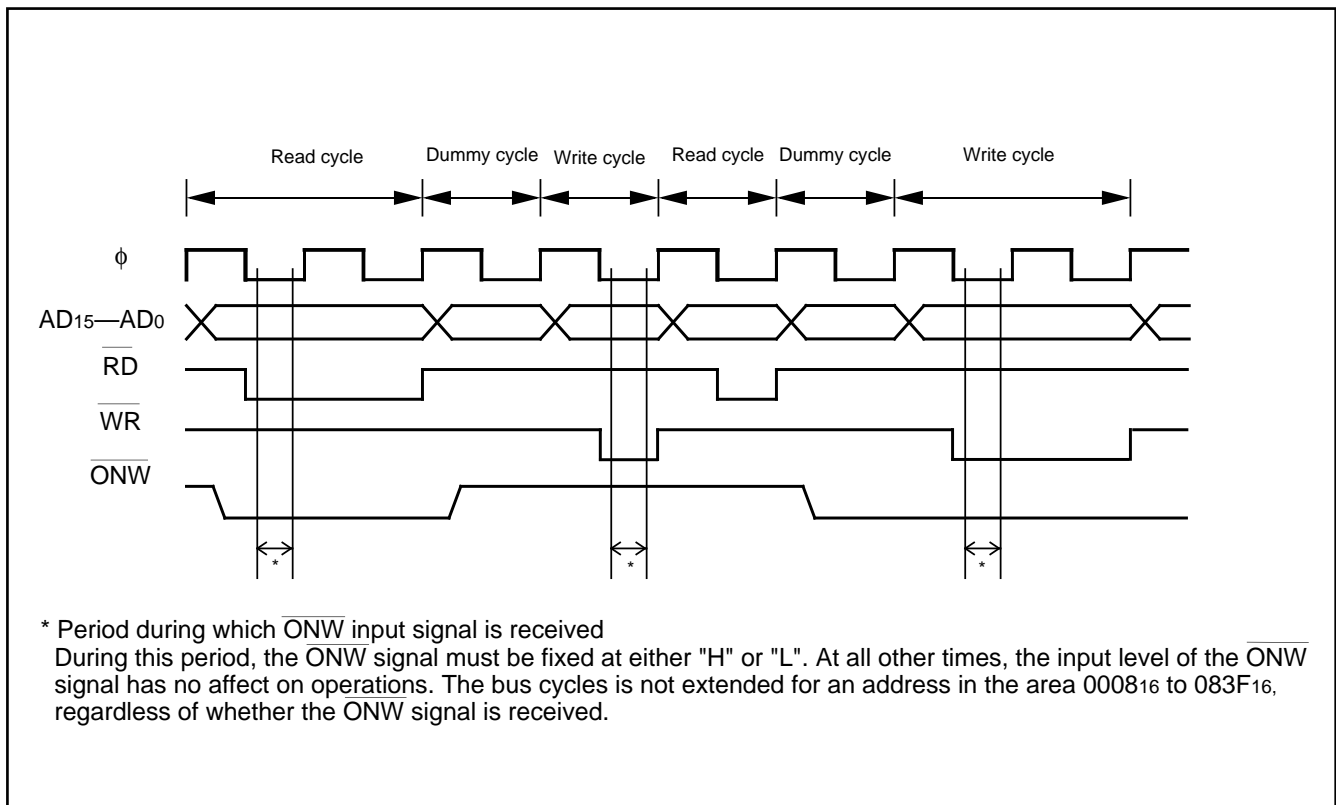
Read cycle Dummy cycle Write cycle Read cycle Dummy cycle Write cycle

$\phi$

$AD_{15}$—$AD_0$

$\overline{RD}$

$\overline{WR}$

$\overline{ONW}$

\*

\*

\*

\* Period during which $\overline{ONW}$ input signal is received
During this period, the $\overline{ONW}$ signal must be fixed at either "H" or "L". At all other times, the input level of the $\overline{ONW}$ signal has no affect on operations. The bus cycles is not extended for an address in the area $0008_{16}$ to $083F_{16}$, regardless of whether the $\overline{ONW}$ signal is received.